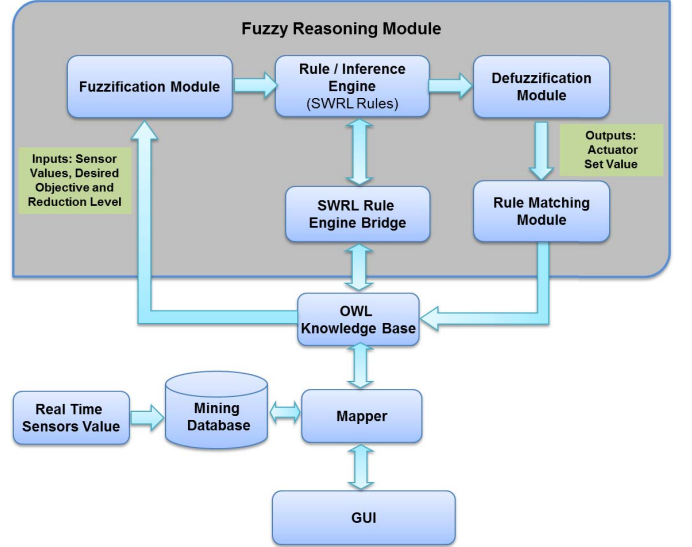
Fuzzy Reasoning Module

Fuzzification Module

Rule / Inference Engine (SWRL Rules)

Defuzzification Module

Inputs: Sensor Values, Desired Objective and Reduction Level

Outputs: Actuator Set Value

SWRL Rule Engine Bridge

Rule Matching Module

OWL Knowledge Base

Real Time Sensors Value

Mining Database

Mapper

GUI